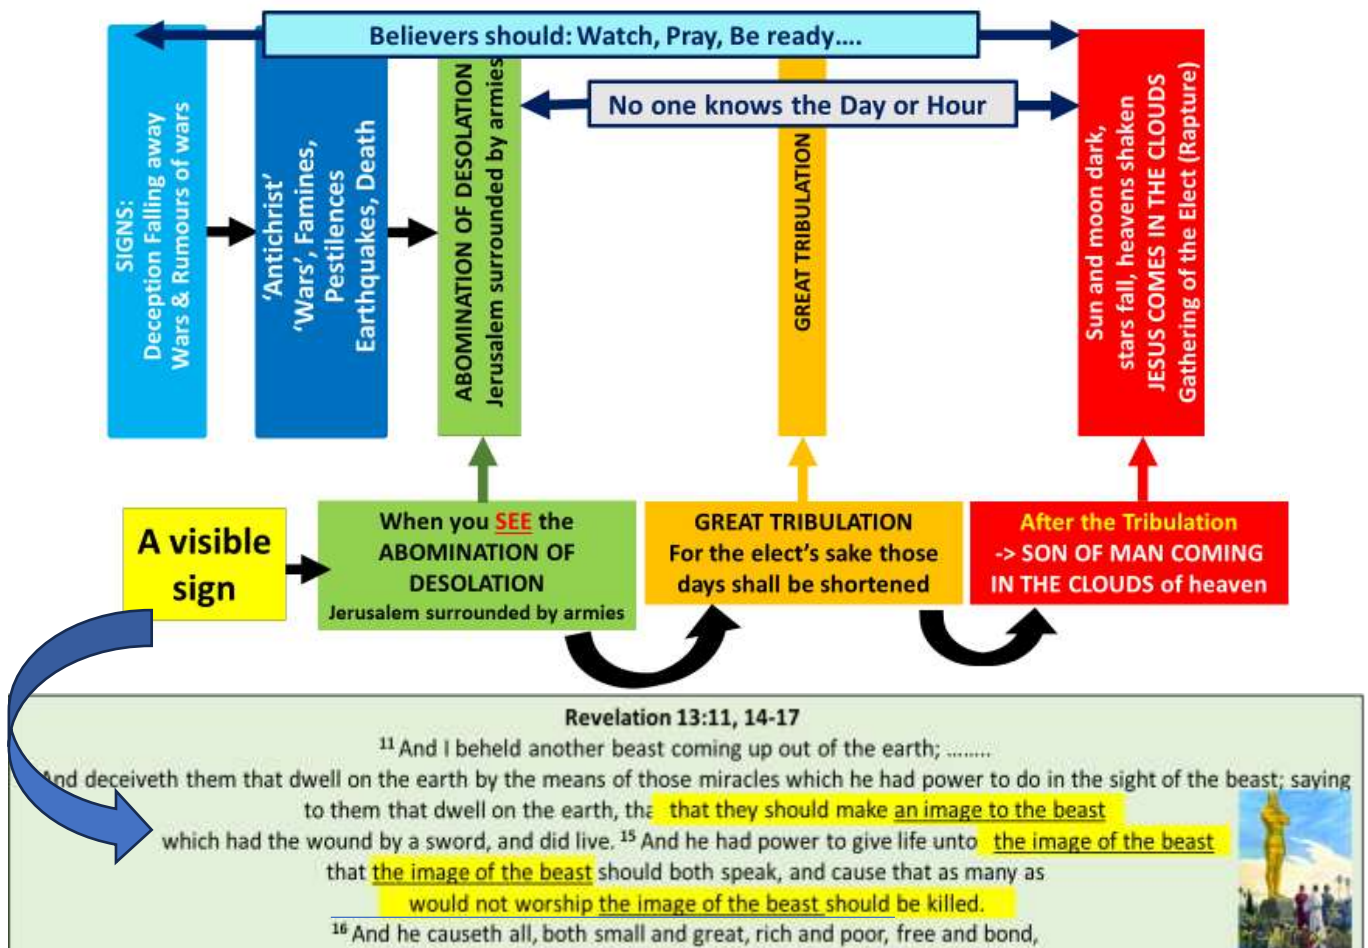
Believers should: Watch, Pray, Be ready....

No one knows the Day or Hour

SIGNS:
Deception Falling away
Wars & Rumours of wars

'Antichrist'
'Wars', Famines,
Pestilences
Earthquakes, Death

ABOMINATION OF DESOLATION
Jerusalem surrounded by armies

GREAT TRIBULATION

Sun and moon dark,
stars fall, heavens shaken
JESUS COMES IN THE CLOUDS
Gathering of the Elect (Rapture)

A visible sign

When you SEE the ABOMINATION OF DESOLATION
Jerusalem surrounded by armies

GREAT TRIBULATION
For the elect's sake those days shall be shortened

After the Tribulation
-> SON OF MAN COMING IN THE CLOUDS of heaven

Revelation 13:11, 14-17
$^{11}$ And I beheld another beast coming up out of the earth; ........
And deceiveth them that dwell on the earth by the means of those miracles which he had power to do in the sight of the beast; saying to them that dwell on the earth, tha that they should make an image to the beast which had the wound by a sword, and did live. $^{15}$ And he had power to give life unto the image of the beast that the image of the beast should both speak, and cause that as many as would not worship the image of the beast should be killed.
$^{16}$ And he causeth all, both small and great, rich and poor, free and bond,